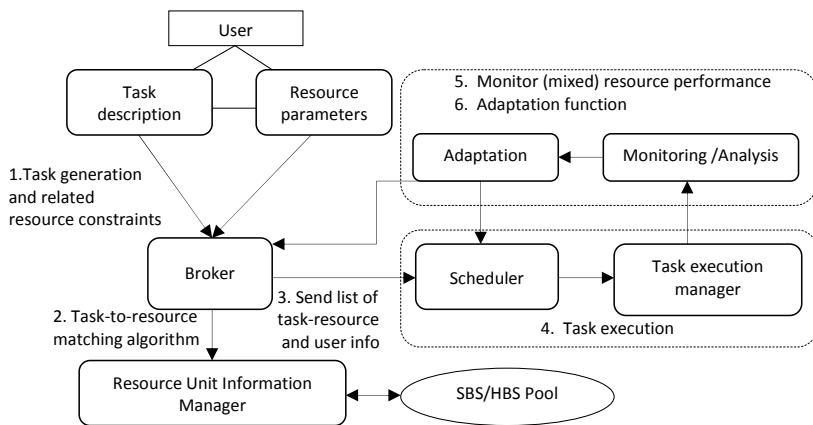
User

Task description

Resource parameters

5. Monitor (mixed) resource performance
6. Adaptation function

Adaptation

Monitoring /Analysis

1.Task generation and related resource constraints

Broker

Scheduler

Task execution manager

2. Task-to-resource matching algorithm

3. Send list of task-resource and user info

4. Task execution

Resource Unit Information Manager

SBS/HBS Pool